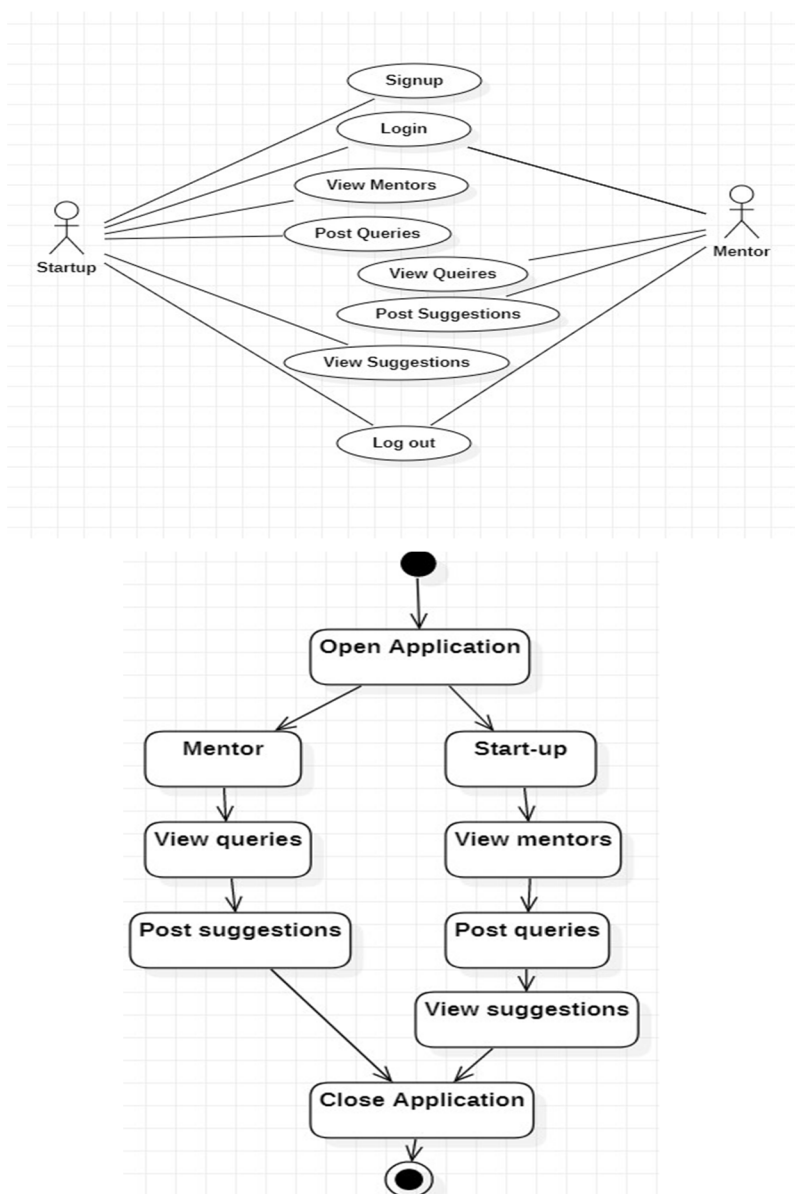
Signup
Login
View Mentors
Post Queries
View Queires
Post Suggestions
View Suggestions
Log out
Startup
Mentor

Open Application
Mentor
Start-up
View queries
View mentors
Post suggestions
Post queries
View suggestions
Close Application